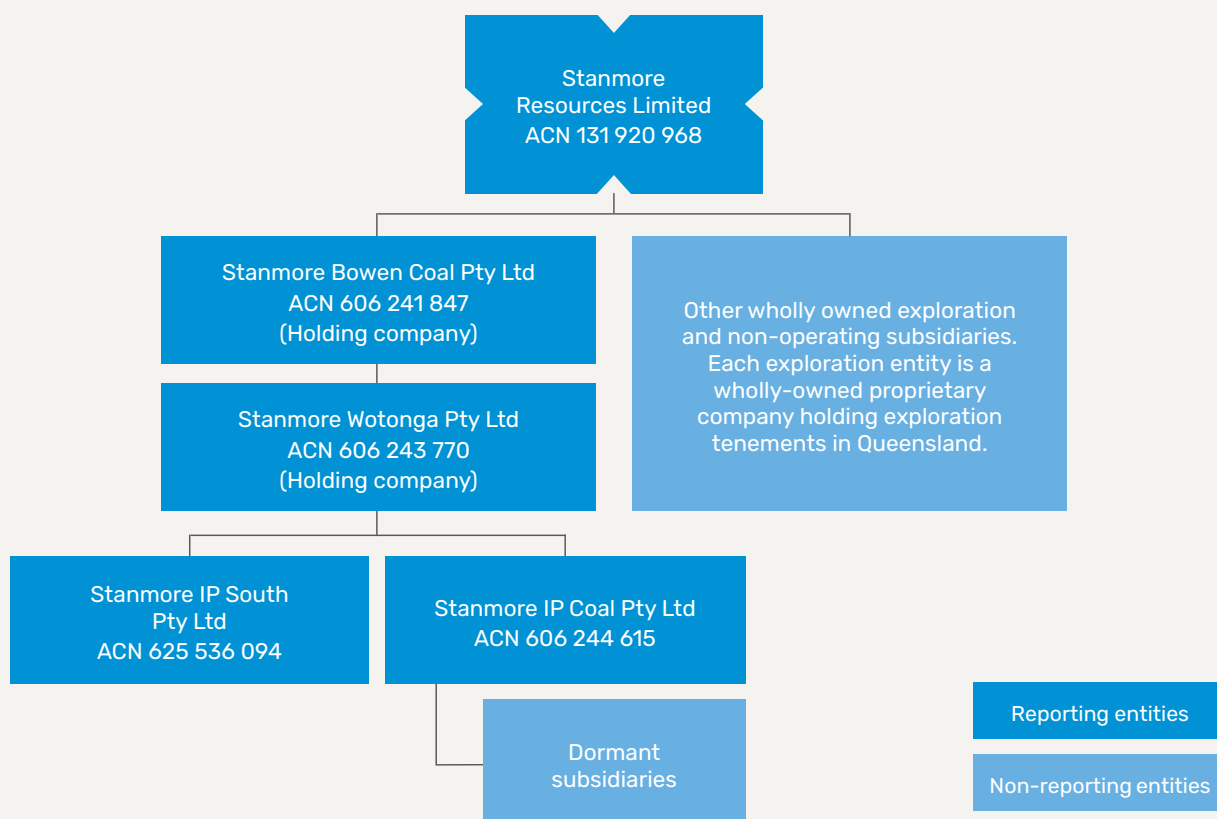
Stanmore Resources Limited
ACN 131 920 968

Stanmore Bowen Coal Pty Ltd
ACN 606 241 847
(Holding company)

Other wholly owned exploration and non-operating subsidiaries. Each exploration entity is a wholly-owned proprietary company holding exploration tenements in Queensland.

Stanmore Wotonga Pty Ltd
ACN 606 243 770
(Holding company)

Stanmore IP South Pty Ltd
ACN 625 536 094

Stanmore IP Coal Pty Ltd
ACN 606 244 615

Dormant subsidiaries

Reporting entities

Non-reporting entities